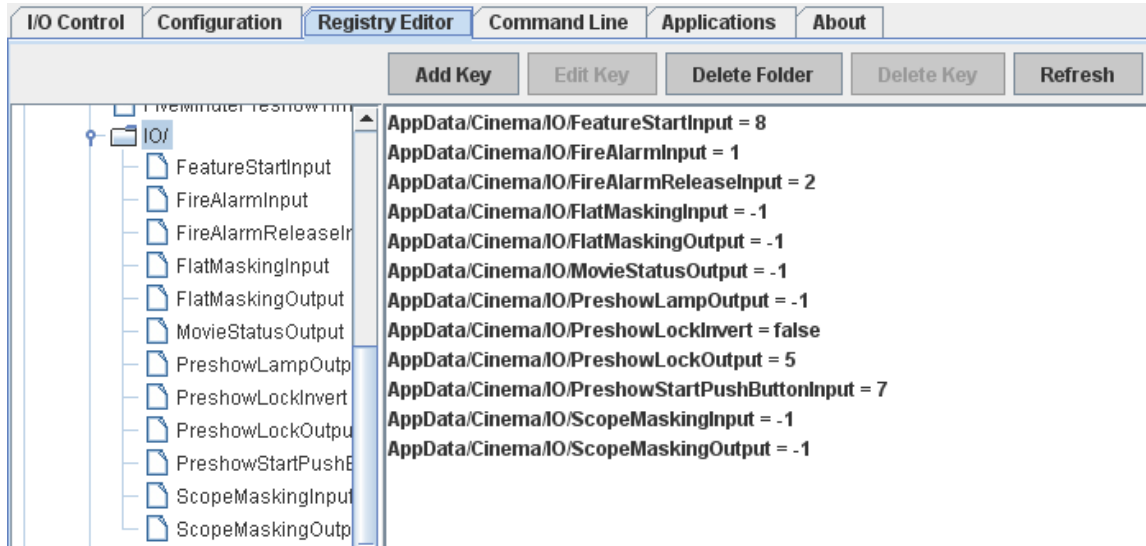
I/O Control | Configuration | Registry Editor | Command Line | Applications | About

Add Key | Edit Key | Delete Folder | Delete Key | Refresh

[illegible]
IO/
FeatureStartInput
FireAlarmInput
FireAlarmReleaseIr
FlatMaskingInput
FlatMaskingOutput
MovieStatusOutput
PreshowLampOutp
PreshowLockInvert
PreshowLockOutpu
PreshowStartPushE
ScopeMaskingInput
ScopeMaskingOutp

AppData/Cinema/IO/FeatureStartInput = 8
AppData/Cinema/IO/FireAlarmInput = 1
AppData/Cinema/IO/FireAlarmReleaseInput = 2
AppData/Cinema/IO/FlatMaskingInput = -1
AppData/Cinema/IO/FlatMaskingOutput = -1
AppData/Cinema/IO/MovieStatusOutput = -1
AppData/Cinema/IO/PreshowLampOutput = -1
AppData/Cinema/IO/PreshowLockInvert = false
AppData/Cinema/IO/PreshowLockOutput = 5
AppData/Cinema/IO/PreshowStartPushButtonInput = 7
AppData/Cinema/IO/ScopeMaskingInput = -1
AppData/Cinema/IO/ScopeMaskingOutput = -1